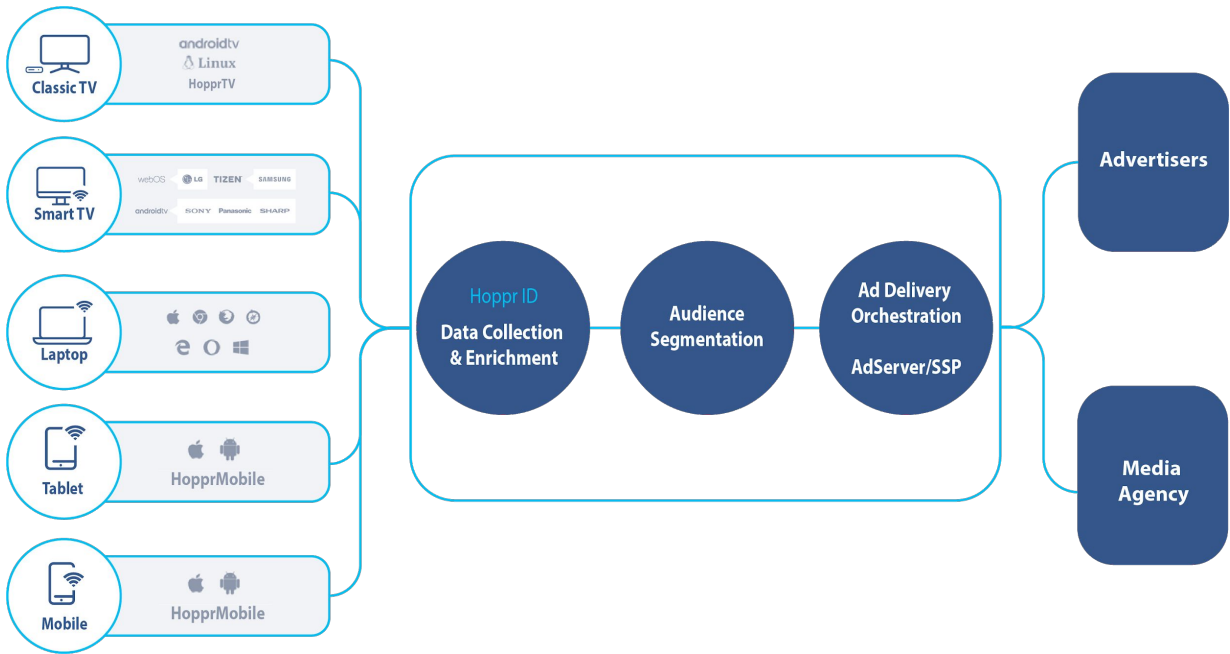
Classic TV
androidtv
Linux
HopprTV

Smart TV
webOS LG TIZEN SAMSUNG
androidtv SONY Panasonic SHARP

Laptop

Tablet
HopprMobile

Mobile
HopprMobile

Hoppr ID
Data Collection & Enrichment

Audience Segmentation

Ad Delivery Orchestration

AdServer/SSP

Advertisers

Media Agency